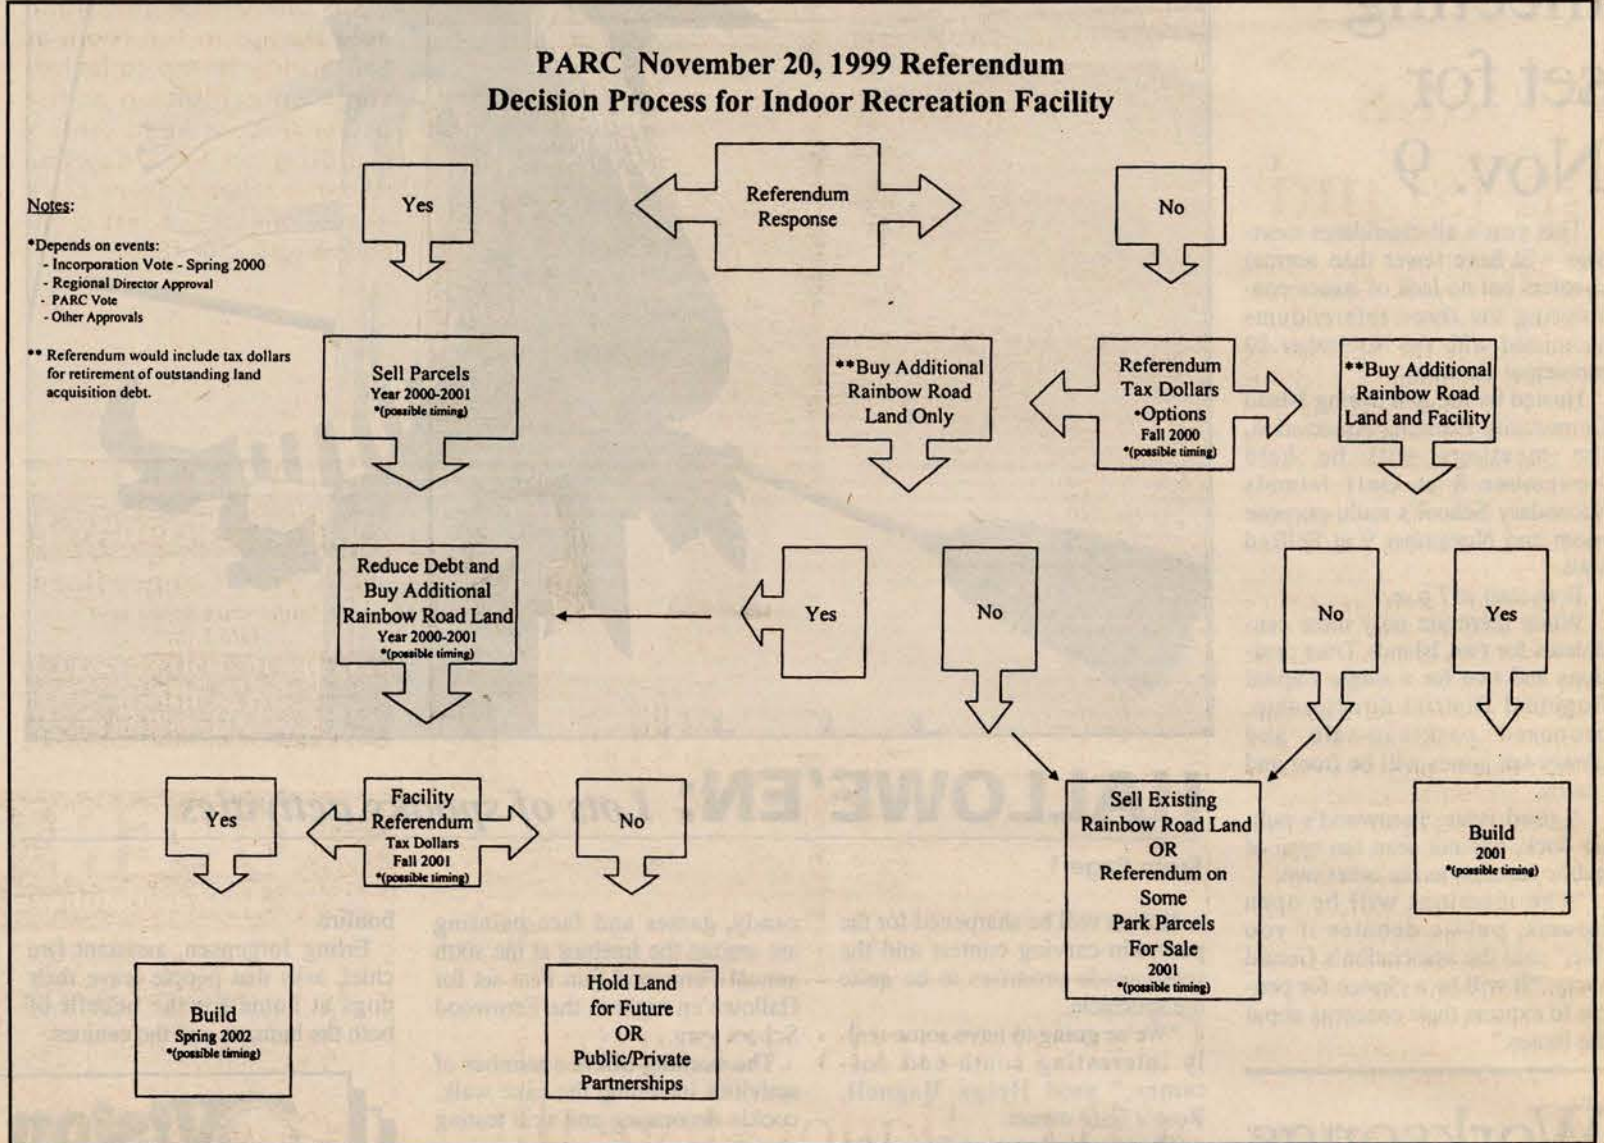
PARC November 20, 1999 Referendum
Decision Process for Indoor Recreation Facility

Notes:

*Depends on events:
- Incorporation Vote - Spring 2000
- Regional Director Approval
- PARC Vote
- Other Approvals

** Referendum would include tax dollars for retirement of outstanding land acquisition debt.

Referendum Response

Yes

No

Sell Parcels
Year 2000-2001
*(possible timing)

**Buy Additional Rainbow Road Land Only

Referendum Tax Dollars •Options
Fall 2000
*(possible timing)

**Buy Additional Rainbow Road Land and Facility

Reduce Debt and Buy Additional Rainbow Road Land
Year 2000-2001
*(possible timing)

Yes

No

No

Yes

Sell Existing Rainbow Road Land
OR
Referendum on Some Park Parcels For Sale
2001
*(possible timing)

Build
2001
*(possible timing)

Yes

Facility Referendum
Tax Dollars
Fall 2001
*(possible timing)

No

Build
Spring 2002
*(possible timing)

Hold Land for Future
OR
Public/Private Partnerships